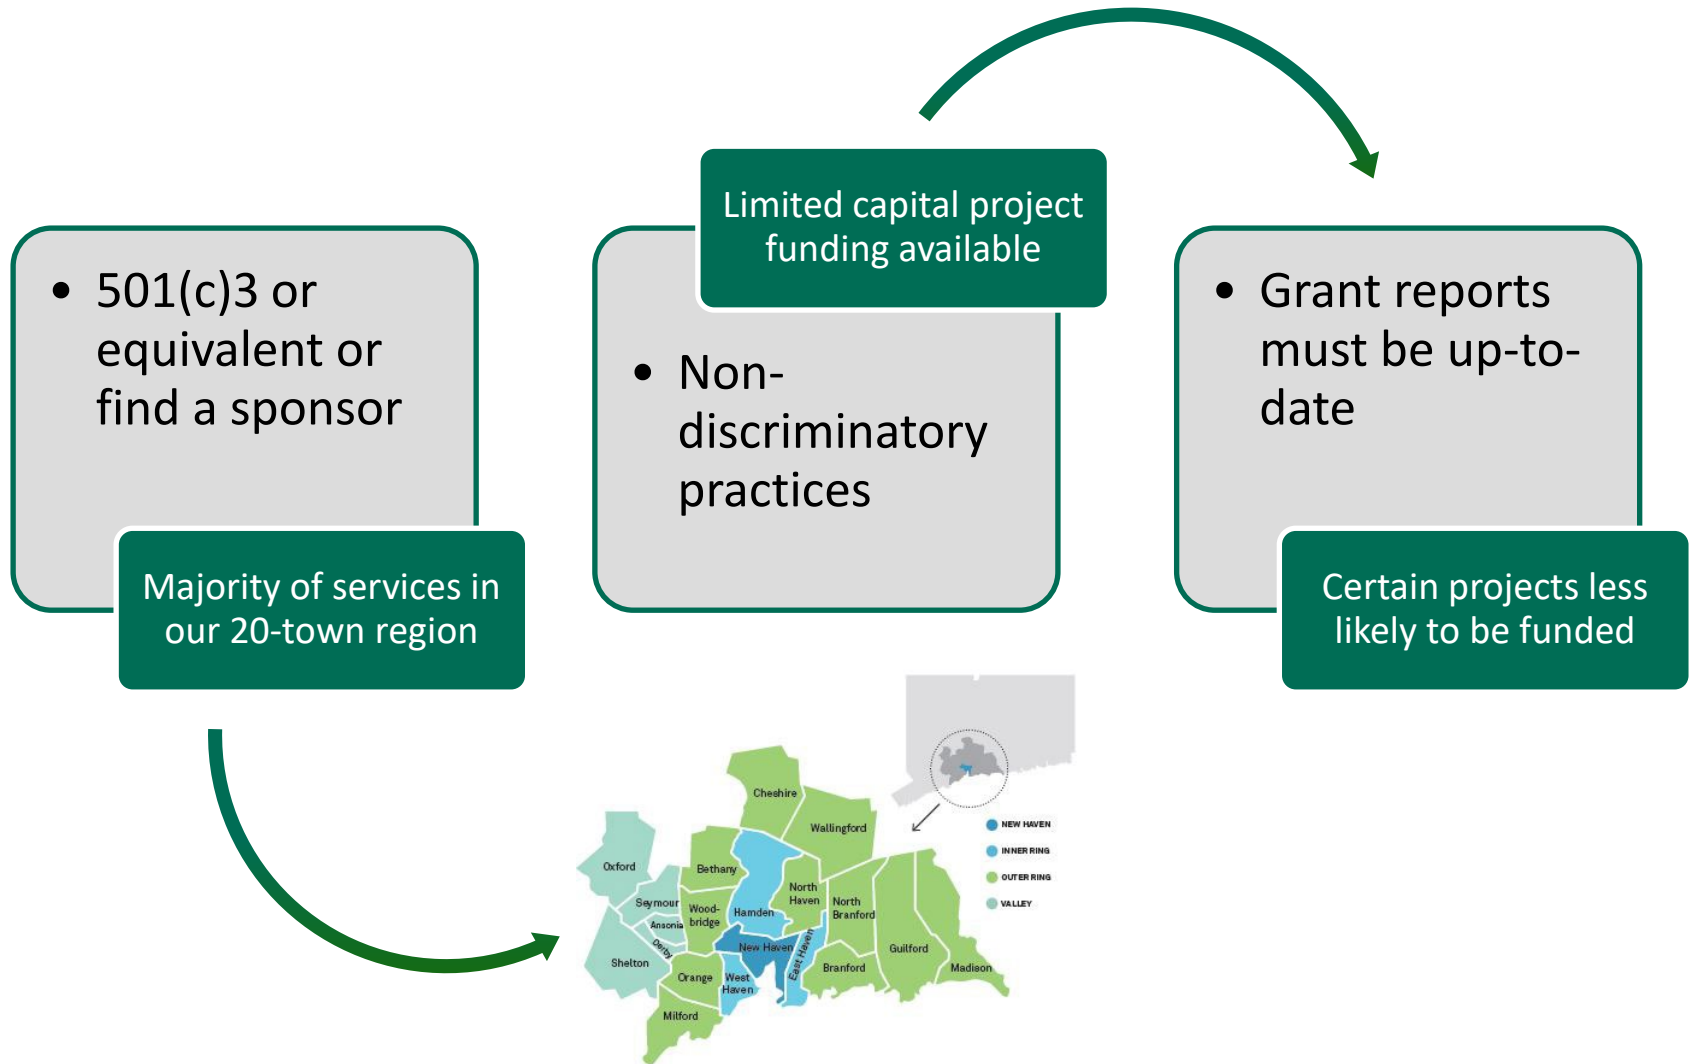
• 501(c)3 or equivalent or find a sponsor

Majority of services in our 20-town region

Limited capital project funding available

• Non-discriminatory practices

• Grant reports must be up-to-date

Certain projects less likely to be funded

Cheshire
Wallingford
Oxford
Bethany
North Haven
Seymour
Wood-bridge
Hamden
North Branford
Ansonia
Derby
New Haven
East Haven
Shelton
Guilford
Orange
West Haven
Branford
Madison
Milford

NEW HAVEN
INNER RING
OUTER RING
VALLEY